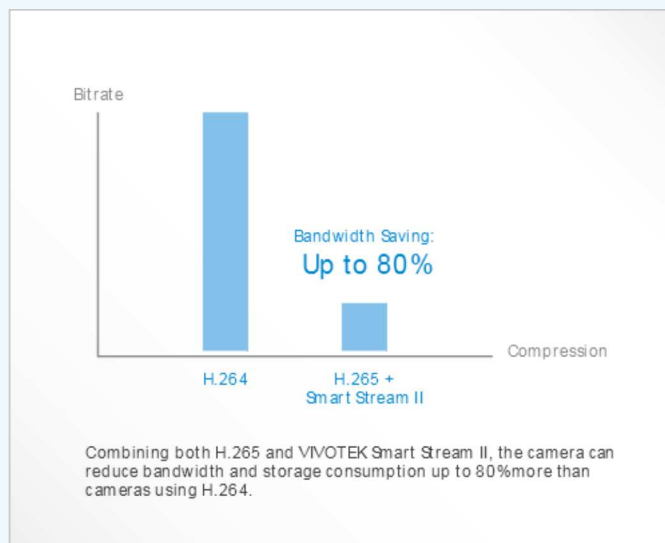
Bitrate

Bandwidth Saving:
Up to 80%

Compression

H.264

H.265 +
Smart Stream II

Combining both H.265 and VIVOTEK Smart Stream II, the camera can reduce bandwidth and storage consumption up to 80%more than cameras using H.264.